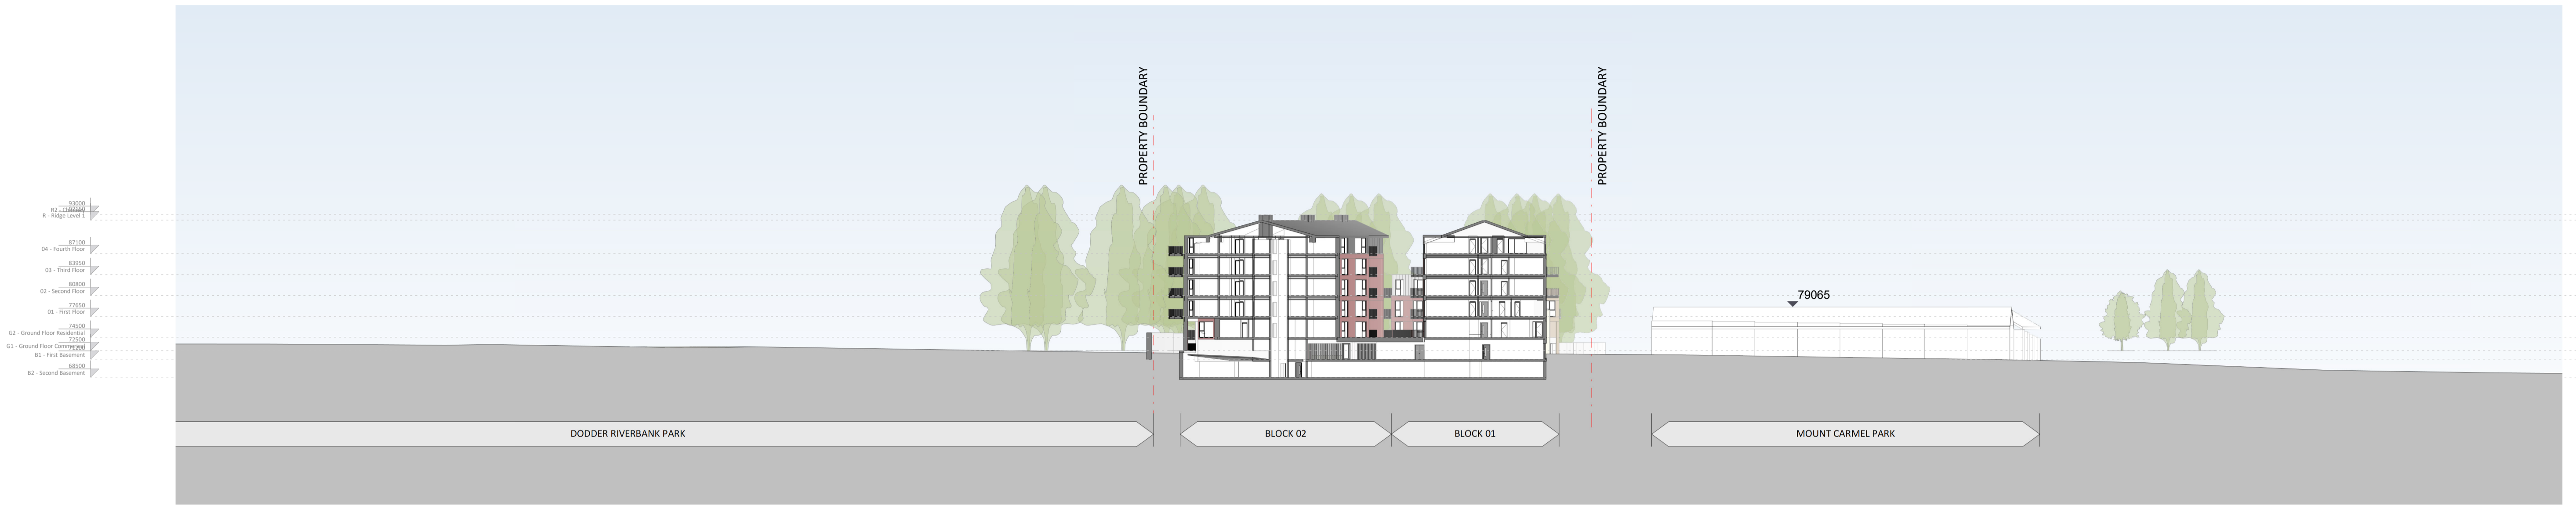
93000
R2 - Chimney
R - Ridge Level 1
87100
04 - Fourth Floor
83950
03 - Third Floor
80800
02 - Second Floor
77650
01 - First Floor
74500
G2 - Ground Floor Residential
72500
G1 - Ground Floor Commercial
71500
B1 - First Basement
68500
B2 - Second Basement

PROPERTY BOUNDARY

PROPERTY BOUNDARY

79065

DODDER RIVERBANK PARK

BLOCK 02

BLOCK 01

MOUNT CARMEL PARK